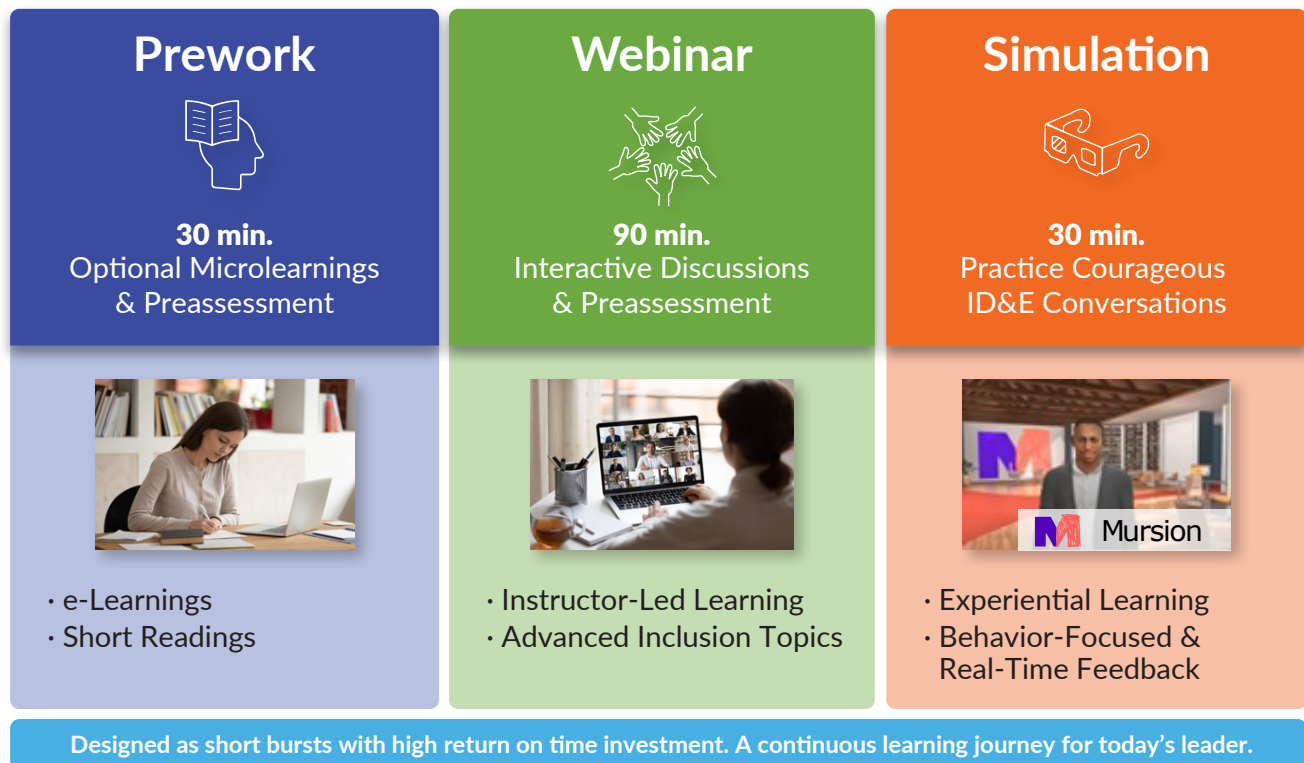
Prework

30 min.
Optional Microlearnings & Preassessment

· e-Learnings
· Short Readings

Webinar

90 min.
Interactive Discussions & Preassessment

· Instructor-Led Learning
· Advanced Inclusion Topics

Simulation

30 min.
Practice Courageous ID&E Conversations

Mursion

· Experiential Learning
· Behavior-Focused & Real-Time Feedback

Designed as short bursts with high return on time investment. A continuous learning journey for today's leader.